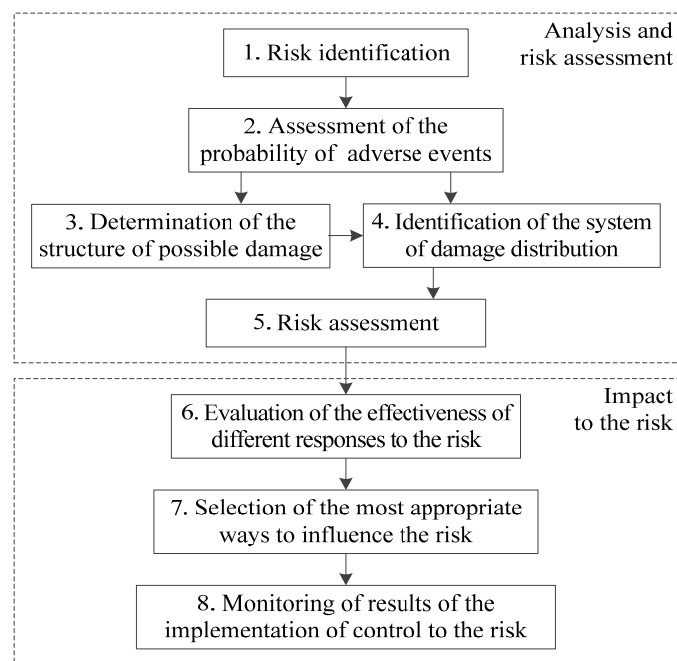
Analysis and risk assessment

1. Risk identification

2. Assessment of the probability of adverse events

3. Determination of the structure of possible damage

4. Identification of the system of damage distribution

5. Risk assessment

Impact to the risk

6. Evaluation of the effectiveness of different responses to the risk

7. Selection of the most appropriate ways to influence the risk

8. Monitoring of results of the implementation of control to the risk